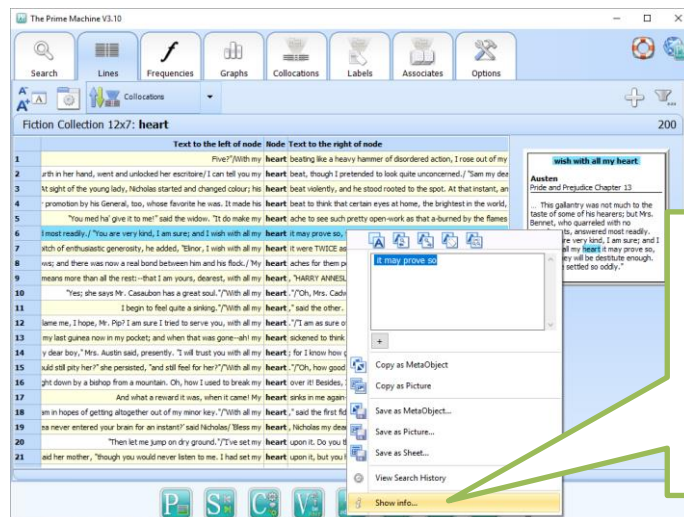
The Prime Machine V3.10

Search | Lines | Frequencies | Graphs | Collocations | Labels | Associates | Options

Collocations

Fiction Collection 12x7: heart

200

| | Text to the left of node | Node | Text to the right of node |
|---|---|---|---|
| 1 | Five?"/With my | heart | beating like a heavy hammer of disordered action, I rose out of my |
| 2 | urth in her hand, went and unlocked her escritoire/ I can tell you my | heart | beat, though I pretended to look quite unconcerned./ "Sam my dea |
| 3 | At sight of the young lady, Nicholas started and changed colour; his | heart | beat violently, and he stood rooted to the spot. At that instant, an |
| 4 | promotion by his General, too, whose favorite he was. It made his | heart | beat to think that certain eyes at home, the brightest in the world, |
| 5 | "You med ha' give it to me!" said the widow. "It do make my | heart | ache to see such pretty open-work as that a-burned by the flames |
| 6 | I most readily./ "You are very kind, I am sure; and I wish with all my | heart | it may prove so, |
| 7 | stitch of enthusiastic generosity, he added, "Elinor, I wish with all my | heart | it were TWICE as |
| 8 | ws; and there was now a real bond between him and his flock./ 'My | heart | aches for them pe |
| 9 | means more than all the rest:--that I am yours, dearest, with all my | heart | , "HARRY ANNESL |
| 10 | "Yes; she says Mr. Casaubon has a great soul."/"With all my | heart | ."/"Oh, Mrs. Cadv |
| 11 | I begin to feel quite a sinking."/"With all my | heart | ," said the other. |
| 12 | lame me, I hope, Mr. Pip? I am sure I tried to serve you, with all my | heart | ."/"I am as sure o |
| 13 | my last guinea now in my pocket; and when that was gone--ah! my | heart | sickened to think |
| 14 | y dear boy," Mrs. Austin said, presently. "I will trust you with all my | heart | ; for I know how g |
| 15 | uld still pity her?" she persisted, "and still feel for her?"/"With all my | heart | ."/"Oh, how good |
| 16 | ght down by a bishop from a mountain. Oh, how I used to break my | heart | over it! Besides, |
| 17 | And what a reward it was, when it came! My | heart | sinks in me again |
| 18 | am in hopes of getting altogether out of my minor key."/"With my | heart | ," said the first fid |
| 19 | ea never entered your brain for an instant?' said Nicholas;'Bless my | heart | , Nicholas my dea |
| 20 | "Then let me jump on dry ground."/"I've set my | heart | upon it. Do you t |
| 21 | aid her mother, "though you would never listen to me. I had set my | heart | upon it, but you l |

wish with all my heart

Austen
Pride and Prejudice Chapter 13

... This gallantry was not much to the taste of some of his hearers; but Mrs. Bennet, who quarreled with no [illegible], answered most readily. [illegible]re very kind, I am sure; and I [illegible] all my heart it may prove so, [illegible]ey will be destitute enough. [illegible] settled so oddly."

it may prove so

+

Copy as MetaObject
Copy as Picture
Save as MetaObject...
Save as Picture...
Save as Sheet...
View Search History
Show info...